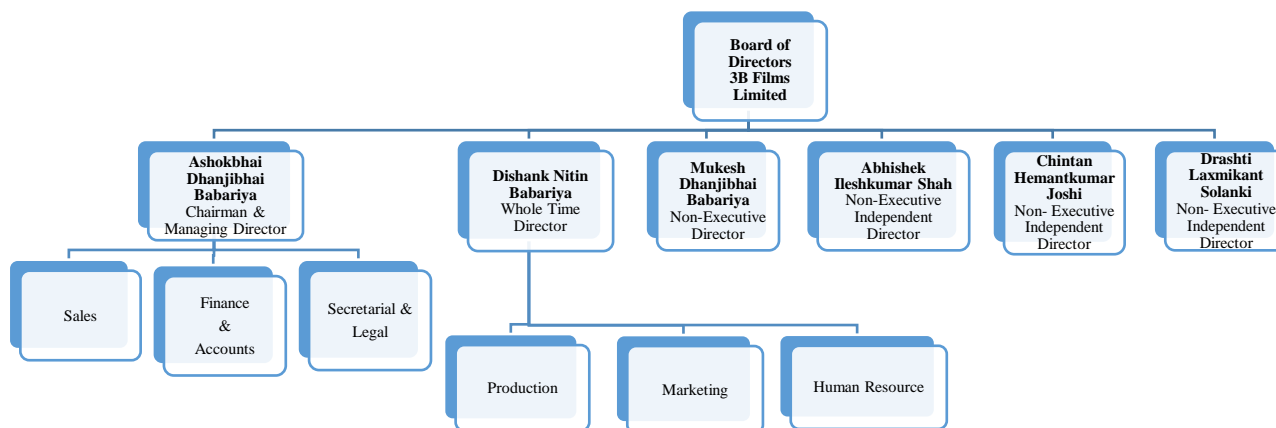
**Board of Directors 3B Films Limited**

**Ashokbhai Dhanjibhai Babariya**
Chairman & Managing Director

**Dishank Nitin Babariya**
Whole Time Director

**Mukesh Dhanjibhai Babariya**
Non-Executive Director

**Abhishek Ileshkumar Shah**
Non-Executive Independent Director

**Chintan Hemantkumar Joshi**
Non- Executive Independent Director

**Drashti Laxmikant Solanki**
Non- Executive Independent Director

Sales

Finance & Accounts

Secretarial & Legal

Production

Marketing

Human Resource